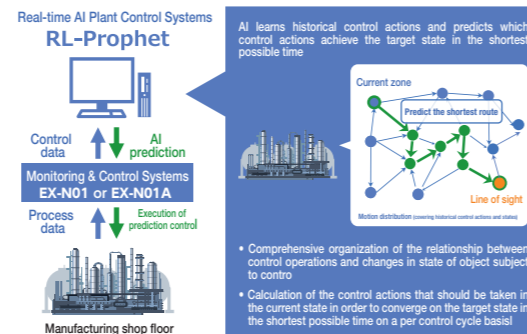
Real-time AI Plant Control Systems
RL-Prophet

Control data

AI prediction

Monitoring & Control Systems
EX-N01 or EX-N01A

Process data

Execution of prediction control

Manufacturing shop floor

AI learns historical control actions and predicts which control actions achieve the target state in the shortest possible time

Current zone

Predict the shortest route

Line of sight

Motion distribution (covering historical control actions and status)

• Comprehensive organization of the relationship between control operations and changes in state of object subject to contro

• Calculation of the control actions that should be taken in the current state in order to converge on the target state in the shortest possible time on a per control cycle basis